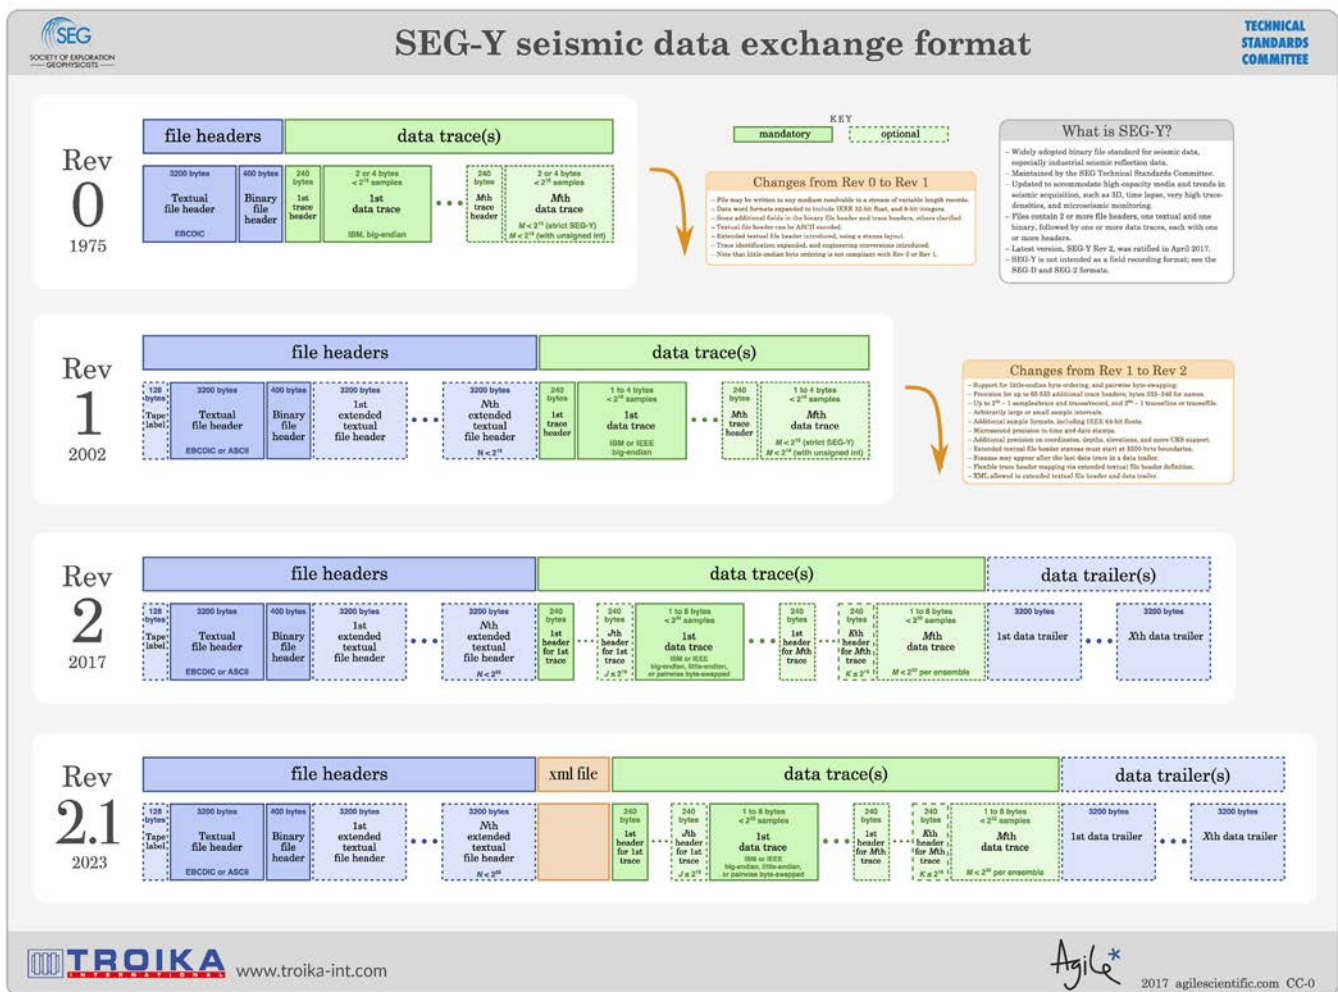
SEG SOCIETY OF EXPLORATION GEOPHYSICISTS

SEG-Y seismic data exchange format

TECHNICAL STANDARDS COMMITTEE

Rev 0 1975

file headers | data trace(s)

3200 bytes Textual file header EBCDIC

400 bytes Binary file header

240 bytes 1st trace header

2 or 4 bytes $<2^{15}$ samples 1st data trace IBM, big-endian

240 bytes Mth trace header

2 or 4 bytes $<2^{15}$ samples Mth data trace $M<2^{15}$ (strict SEG-Y) $M<2^{16}$ (with unsigned int)

KEY
mandatory | optional

Changes from Rev 0 to Rev 1

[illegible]

What is SEG-Y?

– Widely adopted binary file standard for seismic data, especially industrial seismic reflection data.
– Maintained by the SEG Technical Standards Committee.
– Updated to accommodate high-capacity media and trends in seismic acquisition, such as 3D, time lapse, very high trace densities, and microseismic monitoring.
– Files contain 2 or more file headers, one textual and one binary, followed by one or more data traces, each with one or more headers.
– Latest version, SEG-Y Rev 2, was ratified in April 2017.
– SEG-Y is not intended as a field recording format; see the SEG-D and SEG-2 formats.

Rev 1 2002

file headers | data trace(s)

128 bytes Tape label

3200 bytes Textual file header EBCDIC or ASCII

400 bytes Binary file header

3200 bytes 1st extended textual file header

3200 bytes Nth extended textual file header $N<2^{15}$

240 bytes 1st trace header

1 to 4 bytes $<2^{15}$ samples 1st data trace IBM or IEEE big-endian

240 bytes Mth trace header

1 to 4 bytes $<2^{15}$ samples Mth data trace $M<2^{15}$ (strict SEG-Y) $M<2^{16}$ (with unsigned int)

Changes from Rev 1 to Rev 2

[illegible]

Rev 2 2017

file headers | data trace(s) | data trailer(s)

128 bytes Tape label

3200 bytes Textual file header EBCDIC or ASCII

400 bytes Binary file header

3200 bytes 1st extended textual file header

3200 bytes Nth extended textual file header $N<2^{32}$

240 bytes 1st header for 1st trace

240 bytes Jth header for 1st trace $J\le2^{16}$

1 to 8 bytes $<2^{32}$ samples 1st data trace IBM or IEEE big-endian, little-endian, or pairwise byte-swapped

240 bytes 1st header for Mth trace

240 bytes Kth header for Mth trace $K\le2^{16}$

1 to 8 bytes $<2^{32}$ samples Mth data trace $M<2^{32}$ per ensemble

3200 bytes 1st data trailer

3200 bytes Xth data trailer

Rev 2.1 2023

file headers | xml file | data trace(s) | data trailer(s)

128 bytes Tape label

3200 bytes Textual file header EBCDIC or ASCII

400 bytes Binary file header

3200 bytes 1st extended textual file header

3200 bytes Nth extended textual file header $N<2^{32}$

240 bytes 1st header for 1st trace

240 bytes Jth header for 1st trace $J\le2^{16}$

1 to 8 bytes $<2^{32}$ samples 1st data trace IBM or IEEE big-endian, little-endian, or pairwise byte-swapped

240 bytes 1st header for Mth trace

240 bytes Kth header for Mth trace $K\le2^{16}$

1 to 8 bytes $<2^{32}$ samples Mth data trace $M<2^{32}$ per ensemble

3200 bytes 1st data trailer

3200 bytes Xth data trailer

TROIKA INTERNATIONAL www.troika-int.com

Agile* 2017 agilescientific.com CC-0